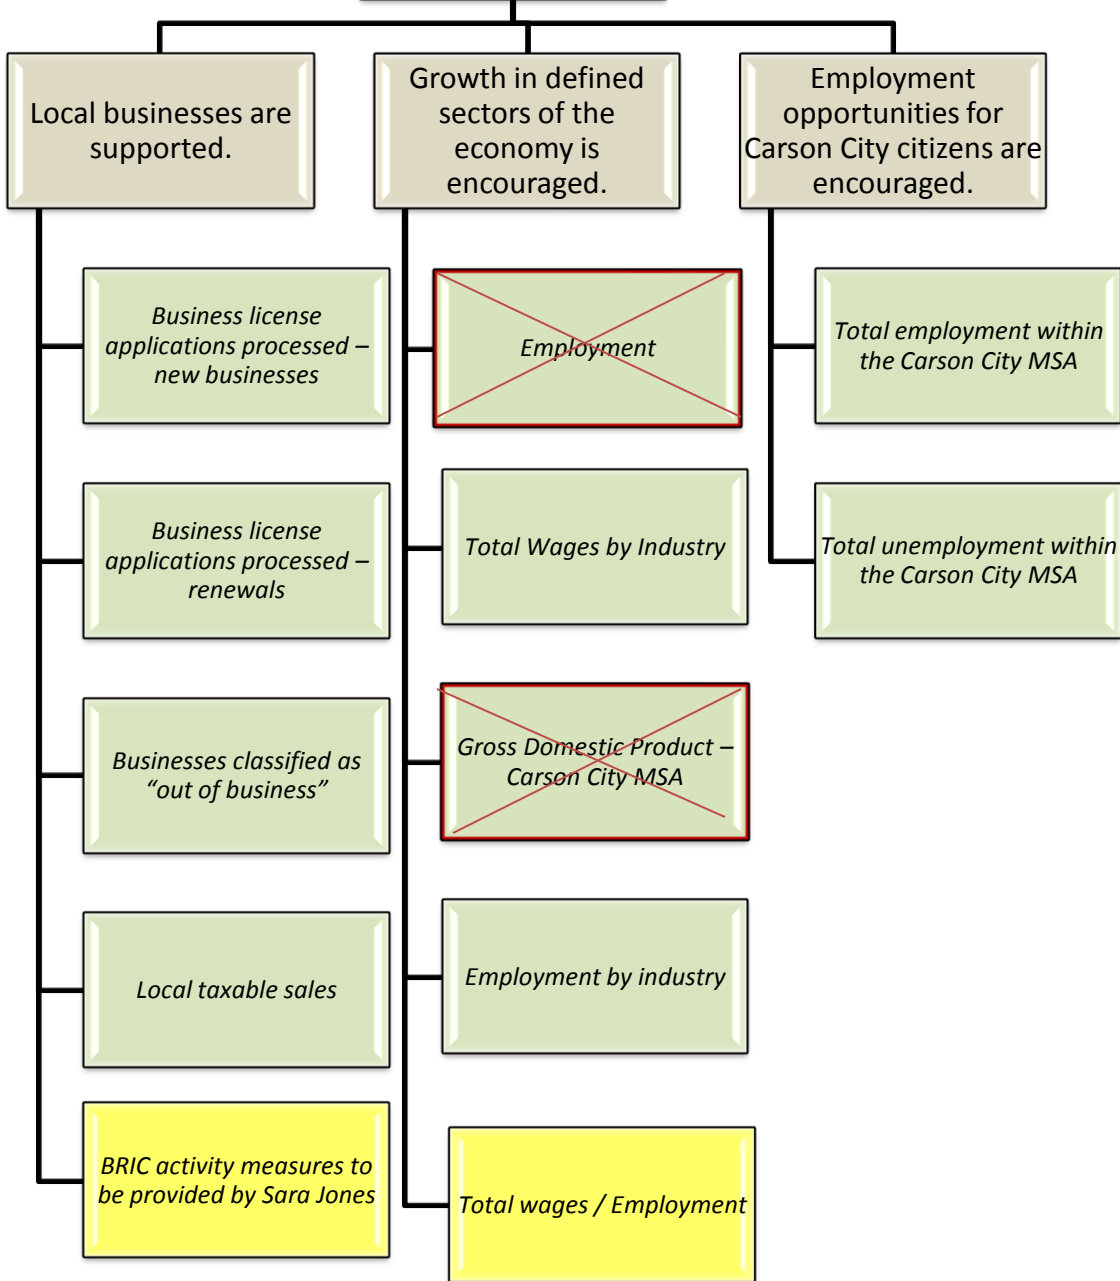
Local businesses are supported.

Business license applications processed – new businesses

Business license applications processed – renewals

Businesses classified as “out of business”

Local taxable sales

BRIC activity measures to be provided by Sara Jones

Growth in defined sectors of the economy is encouraged.

Employment

Total Wages by Industry

Gross Domestic Product – Carson City MSA

Employment by industry

Total wages / Employment

Employment opportunities for Carson City citizens are encouraged.

Total employment within the Carson City MSA

Total unemployment within the Carson City MSA